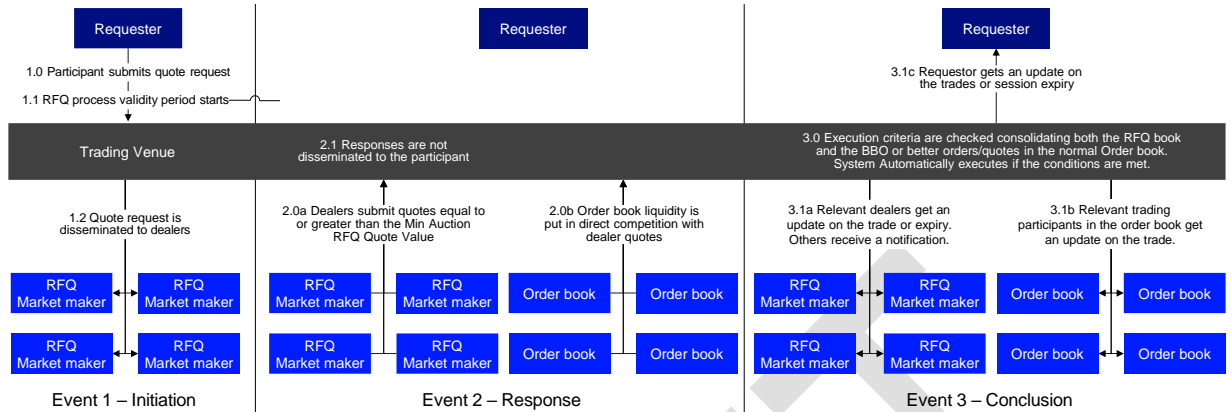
Requester

1.0 Participant submits quote request

1.1 RFQ process validity period starts

Trading Venue

1.2 Quote request is disseminated to dealers

RFQ Market maker

RFQ Market maker

RFQ Market maker

RFQ Market maker

Event 1 – Initiation

Requester

2.1 Responses are not disseminated to the participant

2.0a Dealers submit quotes equal to or greater than the Min Auction RFQ Quote Value

2.0b Order book liquidity is put in direct competition with dealer quotes

RFQ Market maker

RFQ Market maker

RFQ Market maker

RFQ Market maker

Order book

Order book

Order book

Order book

Event 2 – Response

Requester

3.1c Requestor gets an update on the trades or session expiry

3.0 Execution criteria are checked consolidating both the RFQ book and the BBO or better orders/quotes in the normal Order book. System Automatically executes if the conditions are met.

3.1a Relevant dealers get an update on the trade or expiry. Others receive a notification.

3.1b Relevant trading participants in the order book get an update on the trade.

RFQ Market maker

RFQ Market maker

RFQ Market maker

RFQ Market maker

Order book

Order book

Order book

Order book

Event 3 – Conclusion